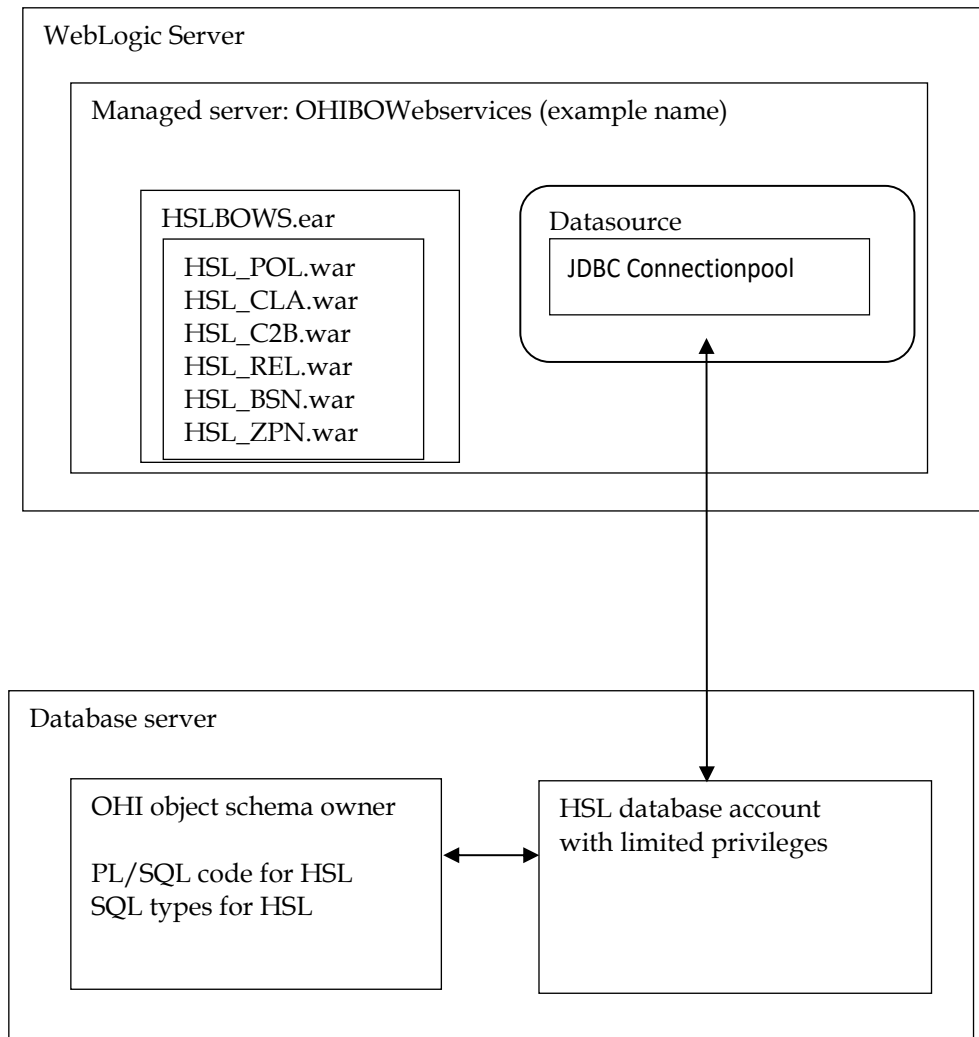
WebLogic Server

Managed server: OHIBOWebservices (example name)

HSLBOWS.ear

HSL_POL.war
HSL_CLA.war
HSL_C2B.war
HSL_REL.war
HSL_BSN.war
HSL_ZPN.war

Datasource

JDBC Connectionpool

Database server

OHI object schema owner

PL/SQL code for HSL
SQL types for HSL

HSL database account with limited privileges